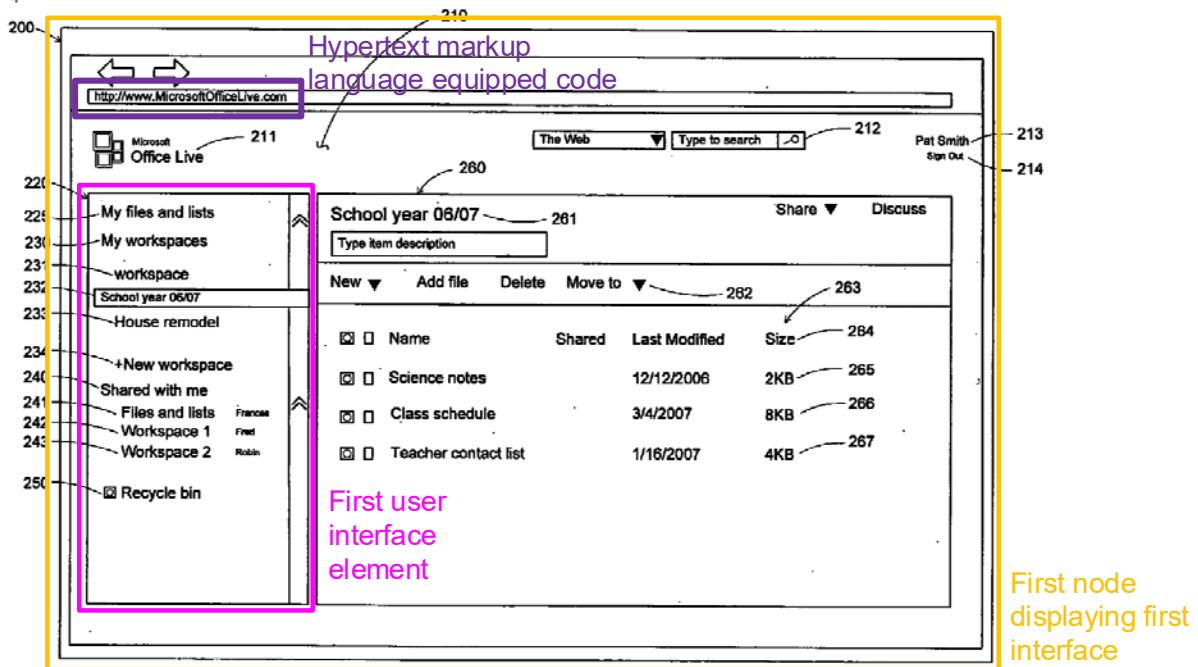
200

210

Hypertext markup language equipped code

http://www.MicrosoftOfficeLive.com

Microsoft Office Live

211

The Web

Type to search

212

Pat Smith

213

Sign Out

214

220

260

225 My files and lists

230 My workspaces

231 workspace

232 School year 06/07

233 House remodel

234 +New workspace

240 Shared with me

241 Files and lists Frances

242 Workspace 1 Fred

243 Workspace 2 Robin

250 Recycle bin

School year 06/07

261

Share ▼

Discuss

Type item description

New ▼

Add file

Delete

Move to ▼

262

263

| Name | Shared | Last Modified | Size |
|---|---|---|---|
| Science notes | | 12/12/2006 | 2KB |
| Class schedule | | 3/4/2007 | 8KB |
| Teacher contact list | | 1/16/2007 | 4KB |

264

265

266

267

First user interface element

First node displaying first interface